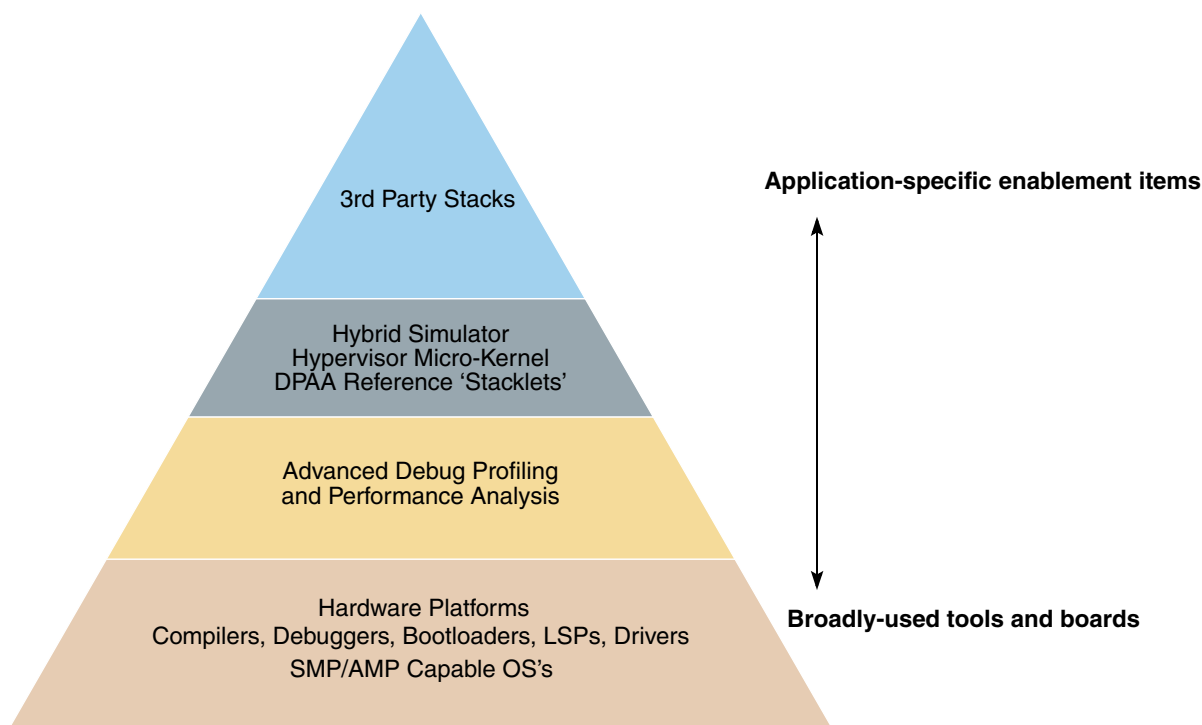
3rd Party Stacks

Hybrid Simulator
Hypervisor Micro-Kernel
DPAA Reference ‘Stacklets’

Advanced Debug Profiling and Performance Analysis

Hardware Platforms
Compilers, Debuggers, Bootloaders, LSPs, Drivers
SMP/AMP Capable OS’s

Application-specific enablement items

Broadly-used tools and boards